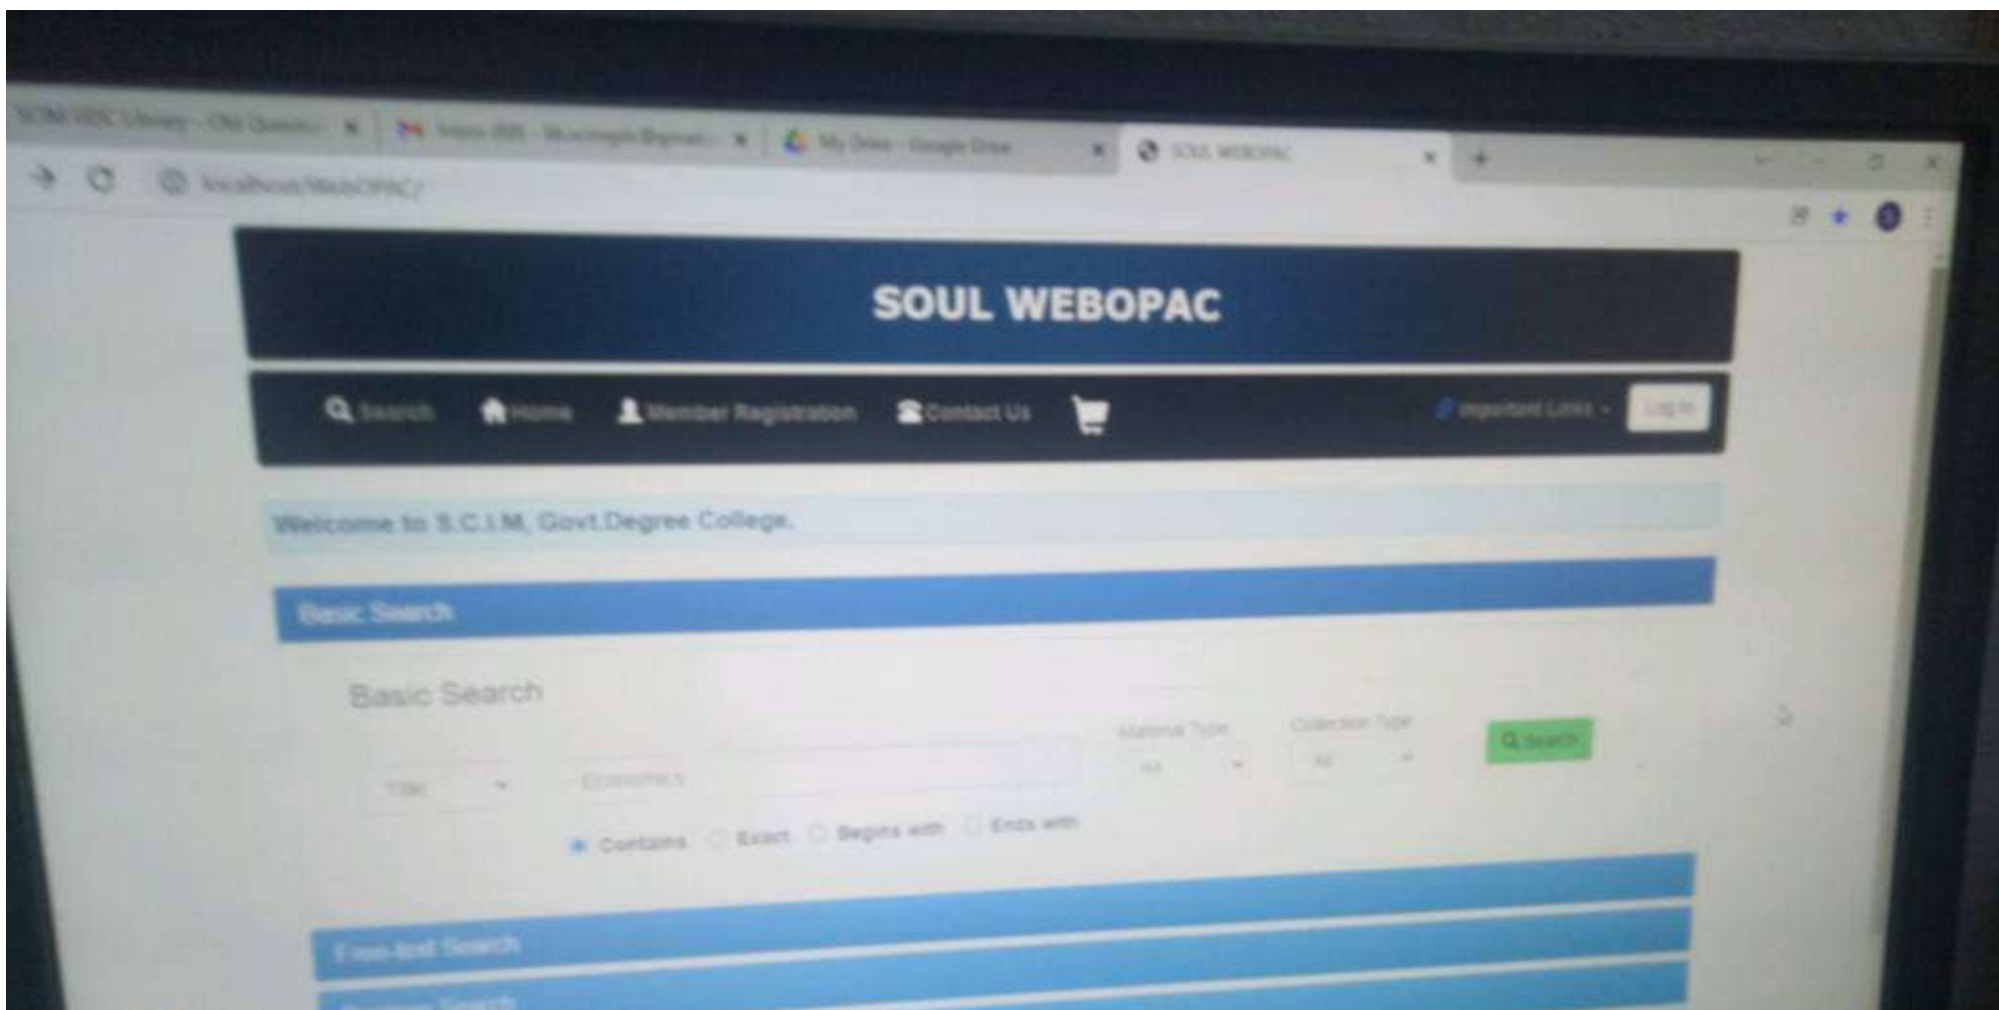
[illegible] Library - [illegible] | Inbox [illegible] | My Drive - Google Drive | SOUL WEBOPAC

localhost/WebOPAC/

SOUL WEBOPAC

Search Home Member Registration Contact Us

Important Links Log In

Welcome to S.C.I.M. Govt.Degree College.

Basic Search

Basic Search

Title

Economics

Material Type

All

Collection Type

All

Search

Contains Exact Begins with Ends with

Free-text Search

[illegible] Search